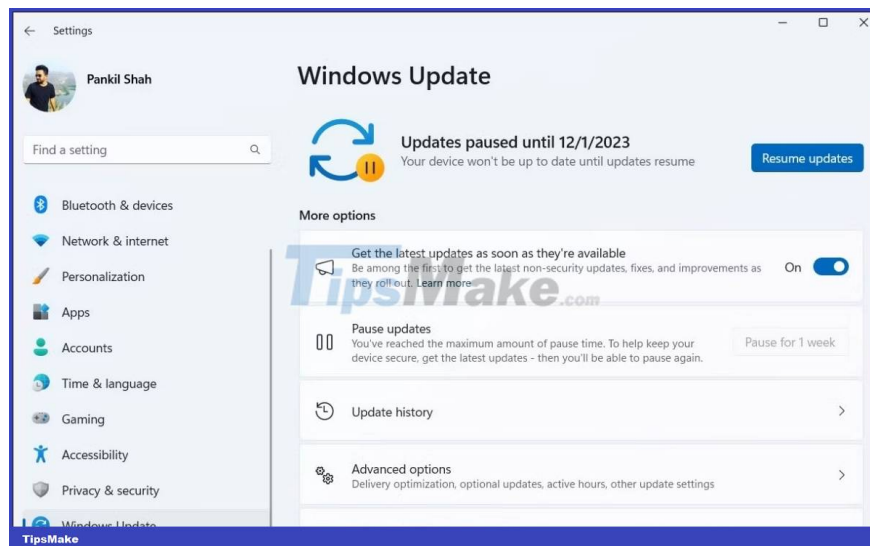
Settings

Pankil Shah

Find a setting

Bluetooth & devices
Network & internet
Personalization
Apps
Accounts
Time & language
Gaming
Accessibility
Privacy & security
Windows Update

Windows Update

Updates paused until 12/1/2023
Your device won't be up to date until updates resume

Resume updates

More options

Get the latest updates as soon as they're available
Be among the first to get the latest non-security updates, fixes, and improvements as they roll out. Learn more

On

TipsMake.com

Pause updates
You've reached the maximum amount of pause time. To help keep your device secure, get the latest updates - then you'll be able to pause again.

Pause for 1 week

Update history

Advanced options
Delivery optimization, optional updates, active hours, other update settings

TipsMake